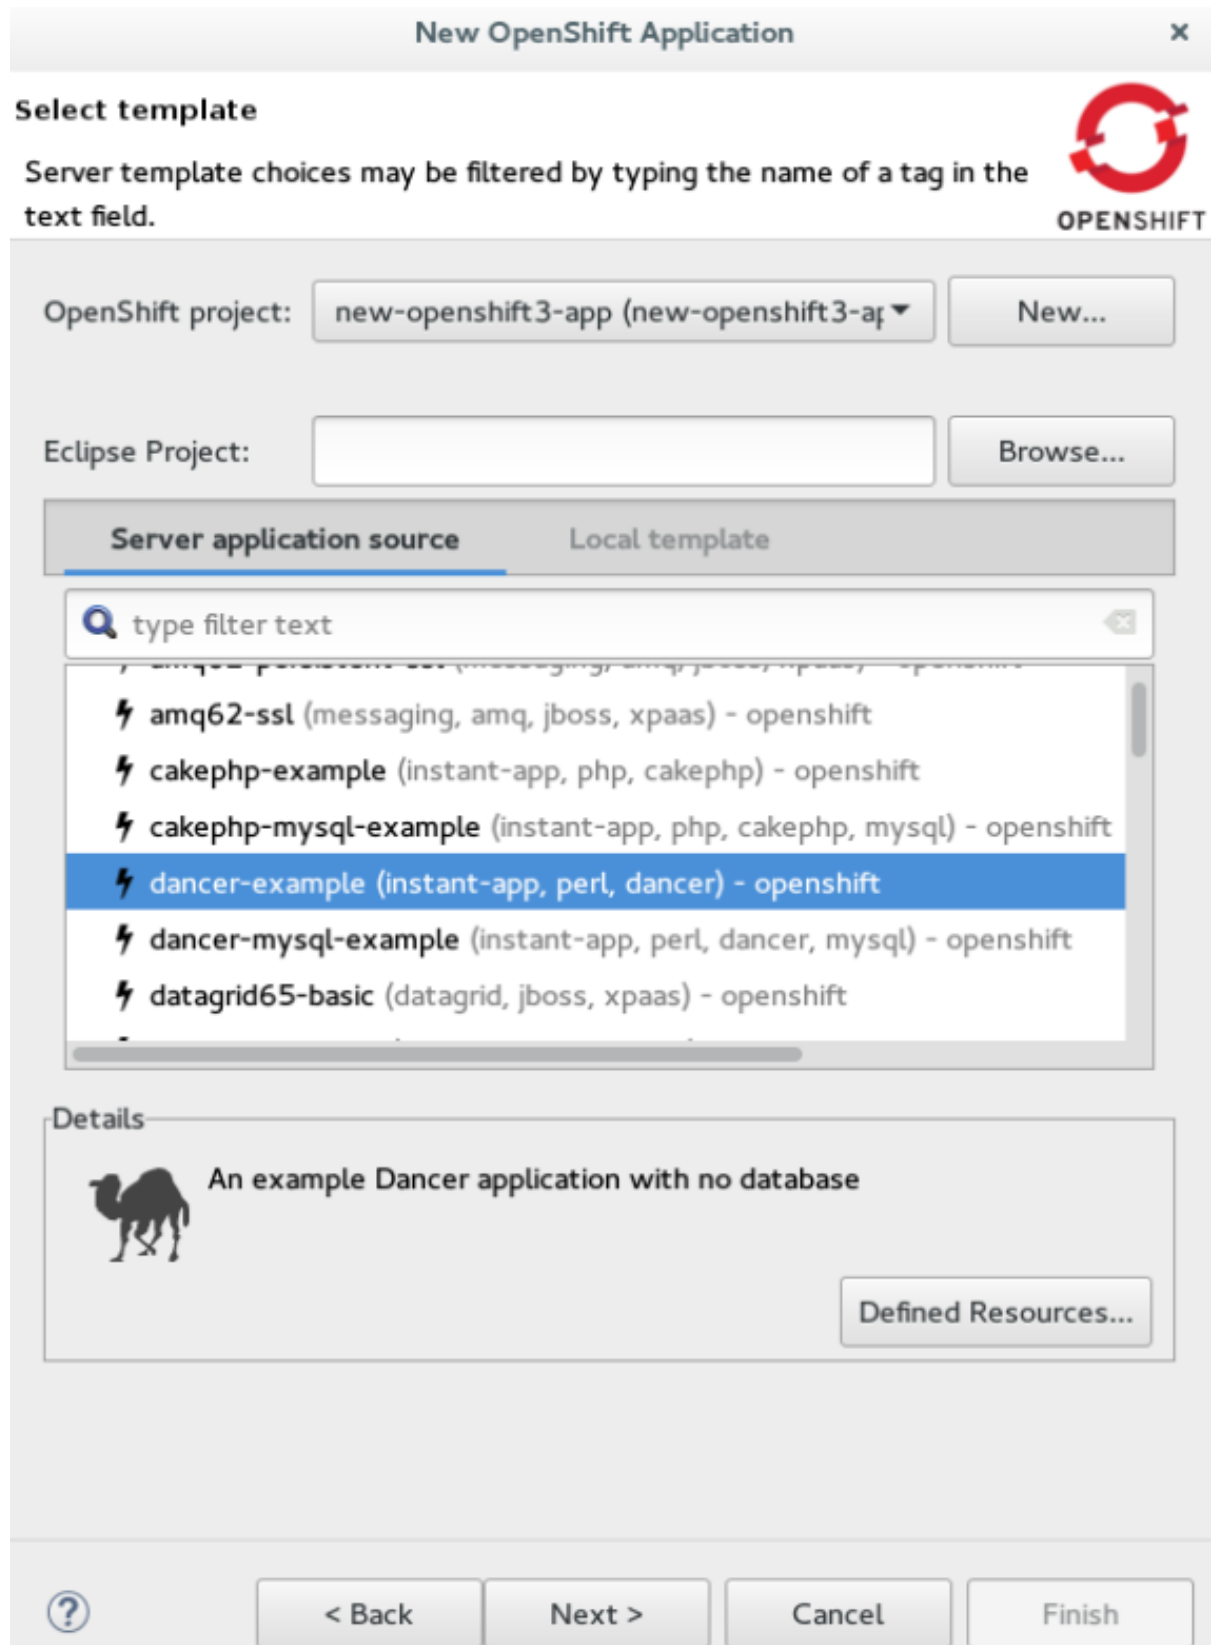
New OpenShift Application

×

Select template

Server template choices may be filtered by typing the name of a tag in the text field.

OPENSHIFT

OpenShift project: new-openshift3-app (new-openshift3-ap

New...

Eclipse Project:

Browse...

Server application source

Local template

type filter text

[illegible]

amq62-ssl (messaging, amq, jboss, xpaas) - openshift

cakephp-example (instant-app, php, cakephp) - openshift

cakephp-mysql-example (instant-app, php, cakephp, mysql) - openshift

dancer-example (instant-app, perl, dancer) - openshift

dancer-mysql-example (instant-app, perl, dancer, mysql) - openshift

datagrid65-basic (datagrid, jboss, xpaas) - openshift

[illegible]

Details

An example Dancer application with no database

Defined Resources...

?

< Back

Next >

Cancel

Finish